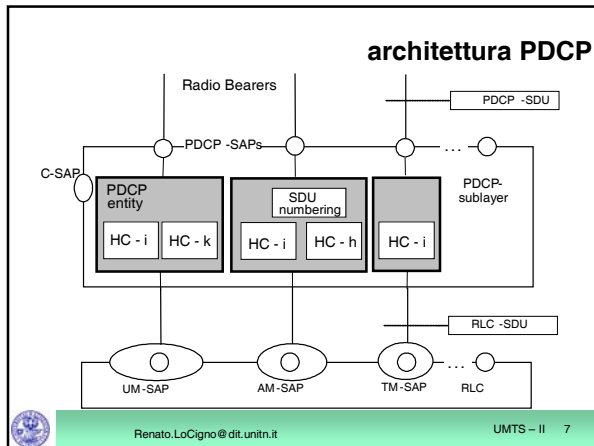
architettura PDCP

Radio Bearers

PDCP -SDU

PDCP -SAPs

...

C-SAP

PDCP entity

SDU numbering

PDCP-sublayer

HC - i

HC - k

HC - i

HC - h

HC - i

RLC -SDU

...

UM-SAP

AM-SAP

TM-SAP

RLC

Renato.LoCigno@dit.unitn.it

UMTS – II 7